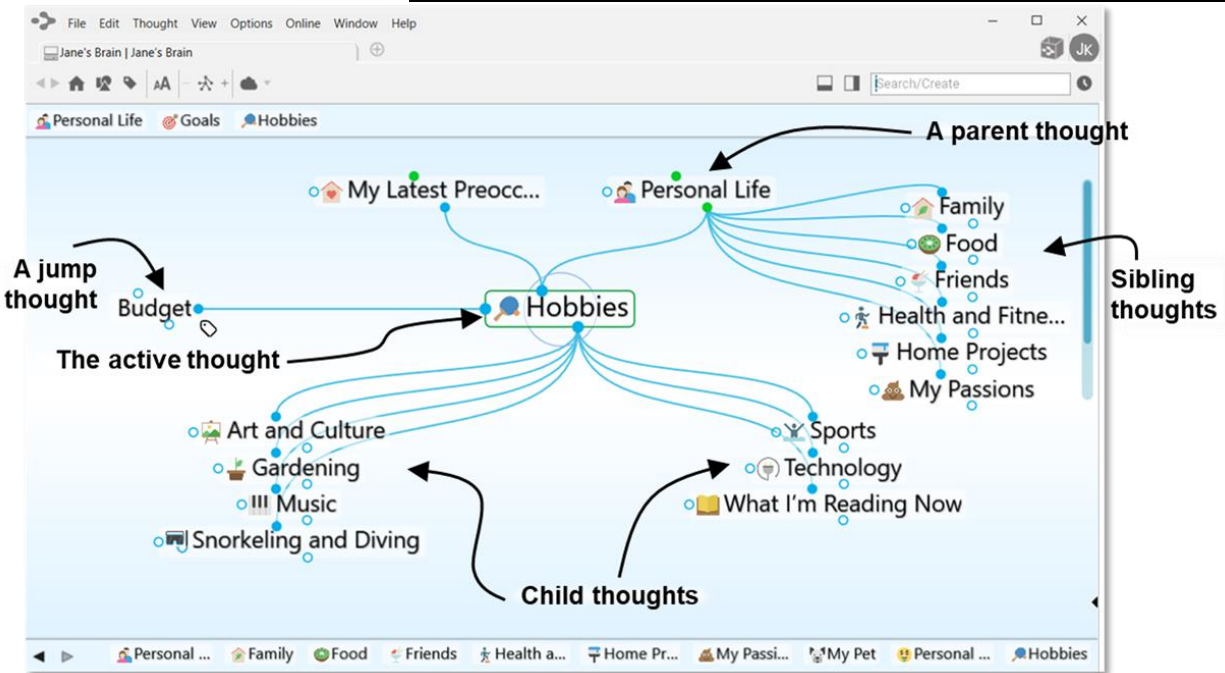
File Edit Thought View Options Online Window Help

Jane's Brain | Jane's Brain

JK

Search/Create

Personal Life Goals Hobbies

A parent thought

My Latest Preocc...

Personal Life

Family

Food

Friends

Health and Fitne...

Home Projects

My Passions

Sibling thoughts

A jump thought

Budget

Hobbies

The active thought

Art and Culture

Gardening

Music

Snorkeling and Diving

Sports

Technology

What I'm Reading Now

Child thoughts

Personal ... Family Food Friends Health a... Home Pr... My Passi... My Pet Personal ... Hobbies